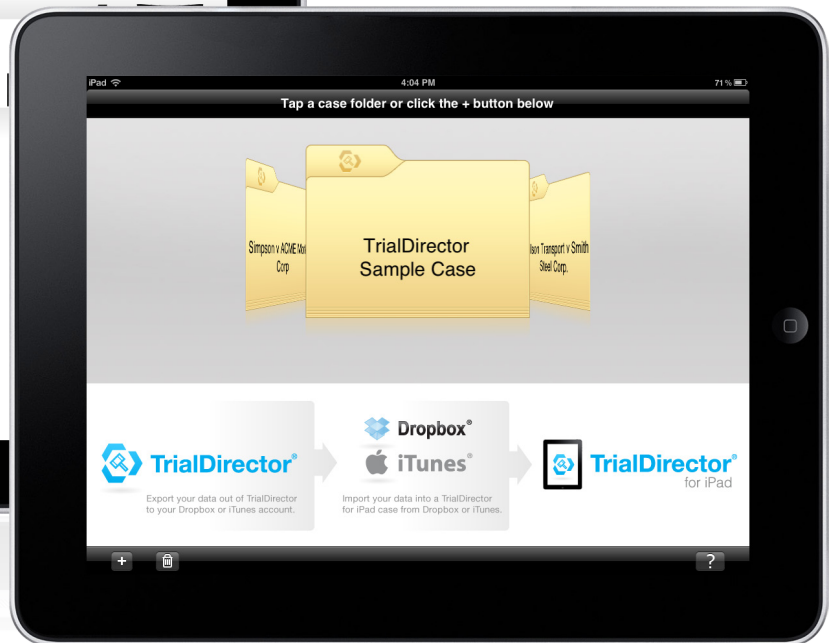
iPad
4:04 PM
71 %

Tap a case folder or click the + button below

Simpson v ACME Mo Corp

TrialDirector Sample Case

son Transport v Smith Steel Corp.

TrialDirector®
Export your data out of TrialDirector to your Dropbox or iTunes account.

Dropbox®
iTunes®
Import your data into a TrialDirector for iPad case from Dropbox or iTunes.

TrialDirector® for iPad

+

?